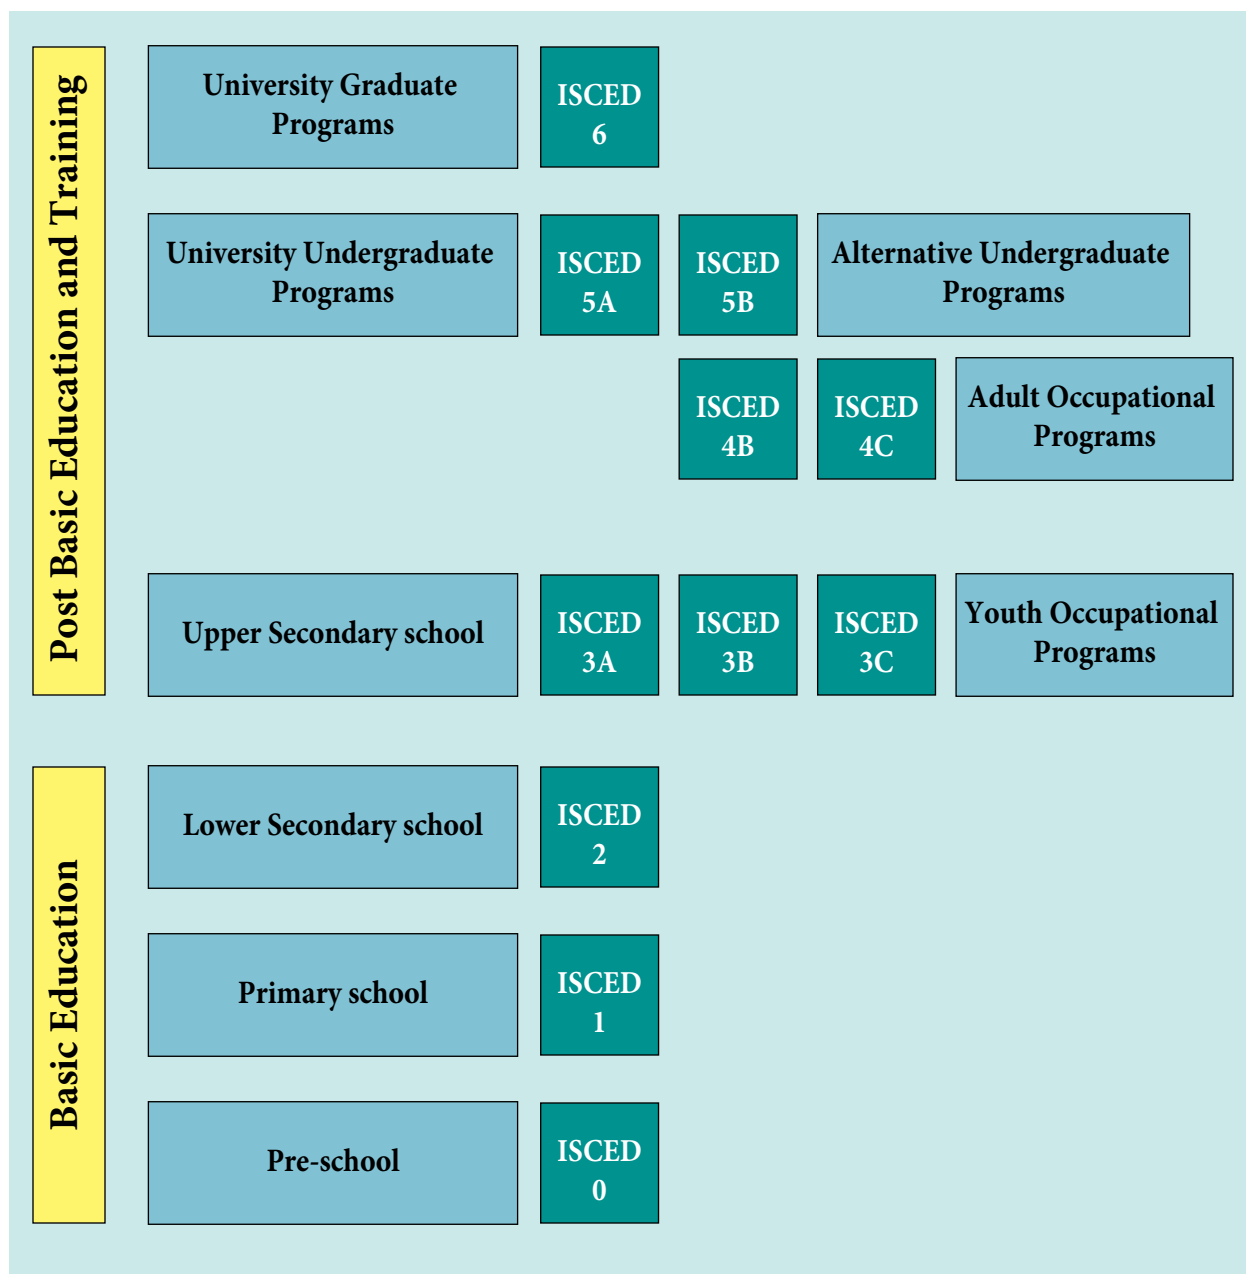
Post Basic Education and Training

University Graduate Programs

ISCED 6

University Undergraduate Programs

ISCED 5A

ISCED 5B

Alternative Undergraduate Programs

ISCED 4B

ISCED 4C

Adult Occupational Programs

Upper Secondary school

ISCED 3A

ISCED 3B

ISCED 3C

Youth Occupational Programs

Basic Education

Lower Secondary school

ISCED 2

Primary school

ISCED 1

Pre-school

ISCED 0